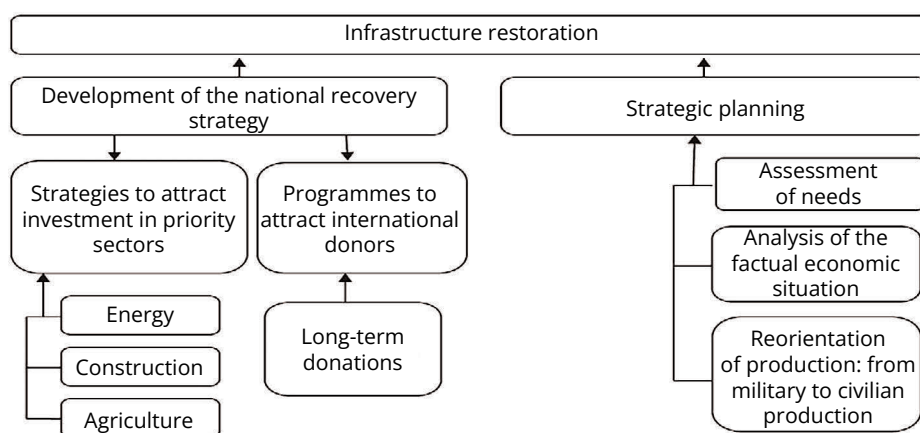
Infrastructure restoration

Development of the national recovery strategy

Strategic planning

Strategies to attract investment in priority sectors

Programmes to attract international donors

Assessment of needs

Analysis of the factual economic situation

Reorientation of production: from military to civilian production

Energy

Construction

Agriculture

Long-term donations